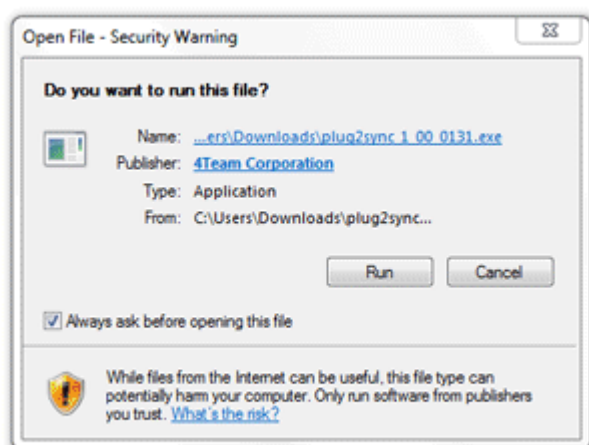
Open File - Security Warning

Do you want to run this file?

Name: ...ers\Downloads\plug2sync 1 00 0131.exe
Publisher: 4Team Corporation
Type: Application
From: C:\Users\Downloads\plug2sync...

Run
Cancel

Always ask before opening this file

While files from the Internet can be useful, this file type can potentially harm your computer. Only run software from publishers you trust. What's the risk?